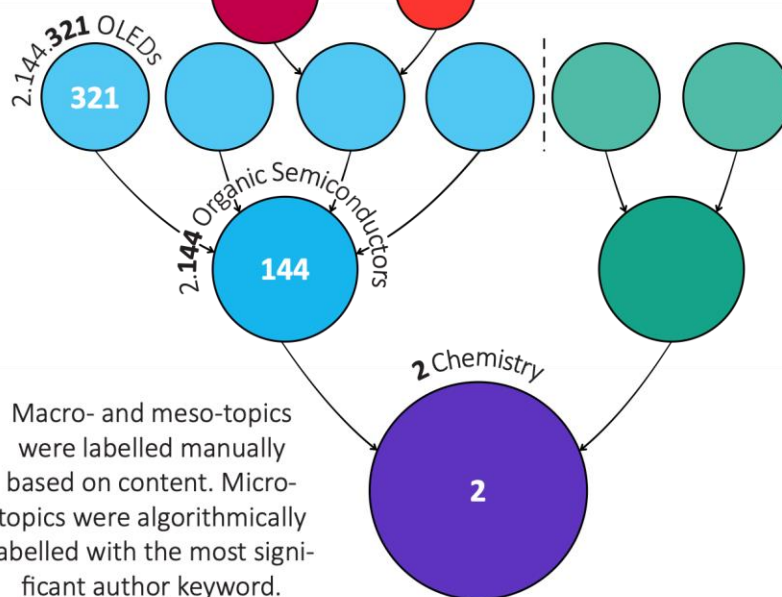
2.144.**321** OLEDs

321

2.**144** Organic Semiconductors

144

**2** Chemistry

2

Macro- and meso-topics were labelled manually based on content. Micro-topics were algorithmically labelled with the most significant author keyword.